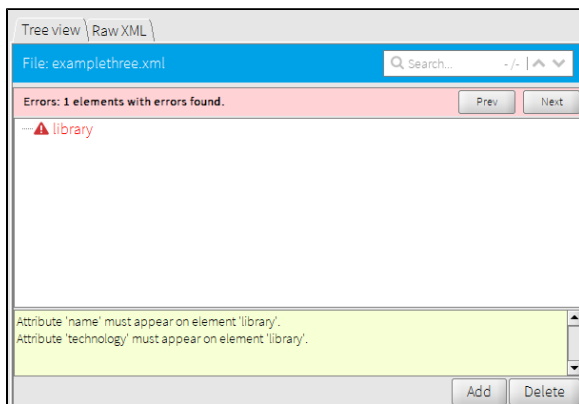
Tree view Raw XML

File: examplethree.xml

Search... -/-

Errors: 1 elements with errors found.

Prev

Next

library

Attribute 'name' must appear on element 'library'.
Attribute 'technology' must appear on element 'library'.

Add

Delete